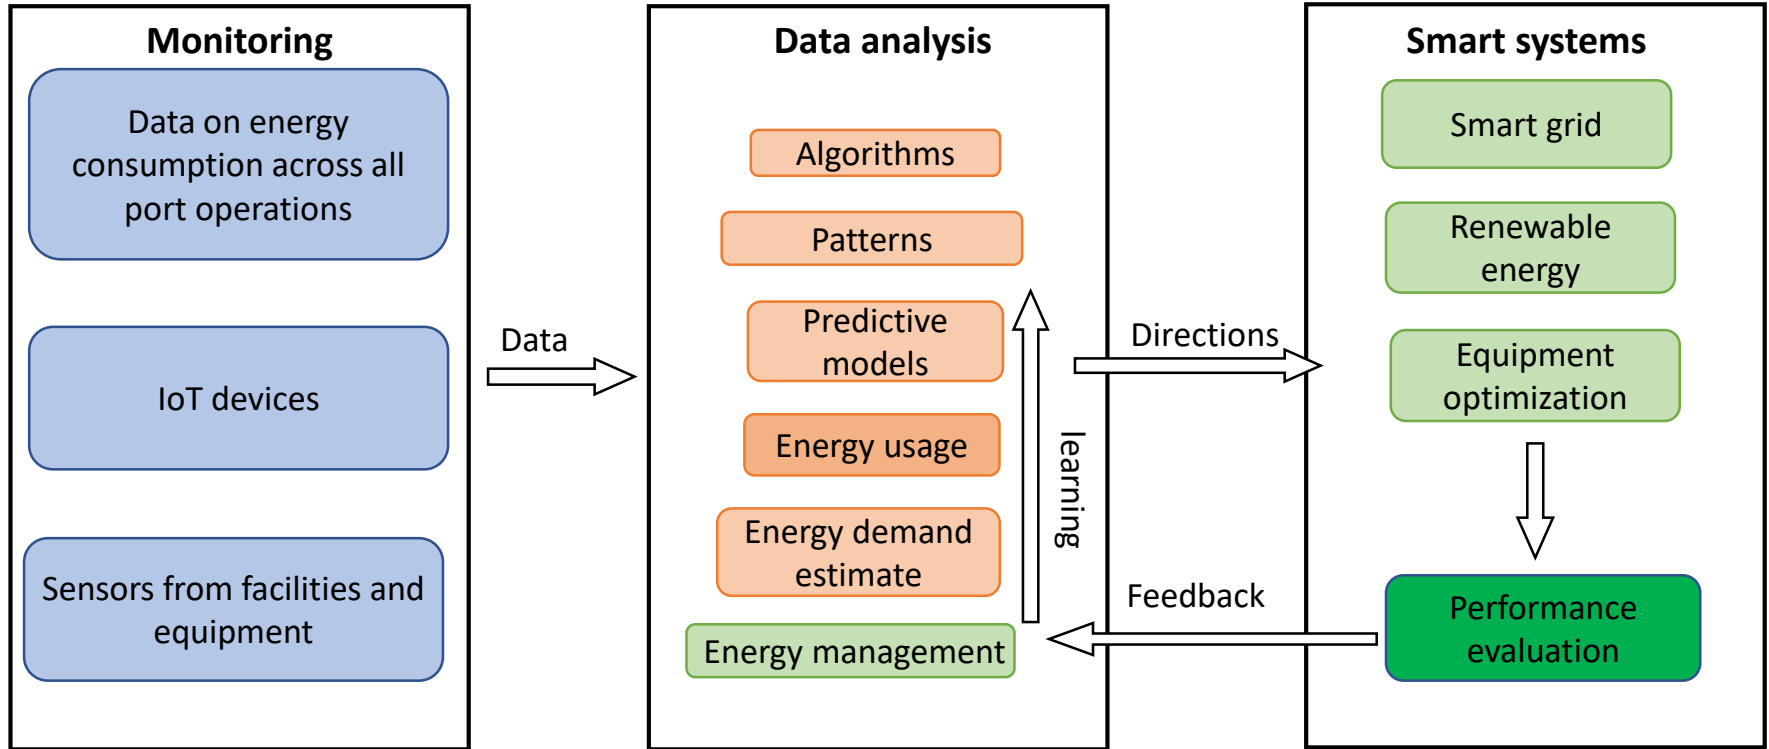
Monitoring

Data on energy consumption across all port operations

IoT devices

Sensors from facilities and equipment

Data

Data analysis

Algorithms

Patterns

Predictive models

Energy usage

Energy demand estimate

Energy management

learning

Directions

Feedback

Smart systems

Smart grid

Renewable energy

Equipment optimization

Performance evaluation